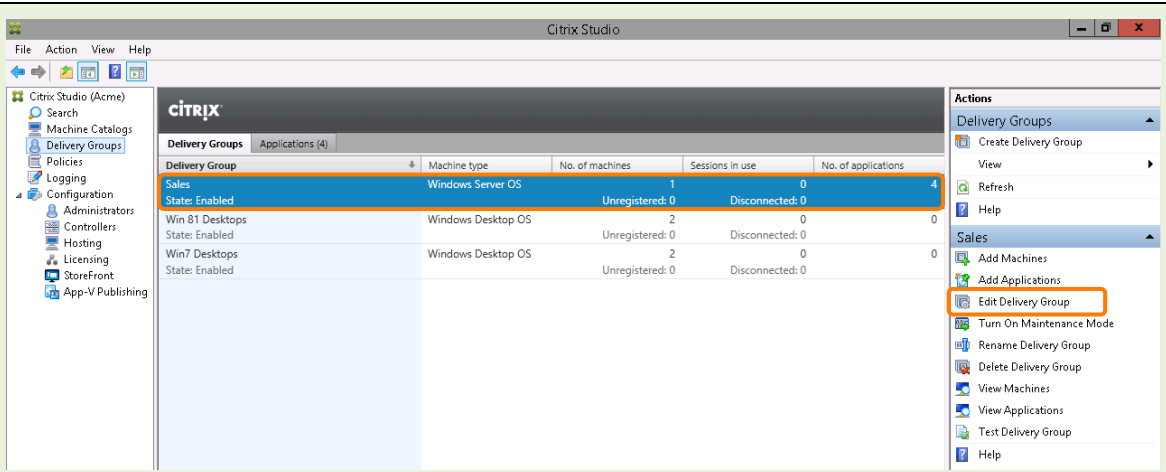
Citrix Studio

File Action View Help

Citrix Studio (Acme)
Search
Machine Catalogs
Delivery Groups
Policies
Logging
Configuration
Administrators
Controllers
Hosting
Licensing
StoreFront
App-V Publishing

CITRIX

Delivery Groups | Applications (4)

| Delivery Group | Machine type | No. of machines | Sessions in use | No. of applications |
|---|---|---|---|---|
| Sales<br>State: Enabled | Windows Server OS | 1<br>Unregistered: 0 | 0<br>Disconnected: 0 | 4 |
| Win 81 Desktops<br>State: Enabled | Windows Desktop OS | 2<br>Unregistered: 0 | 0<br>Disconnected: 0 | 0 |
| Win7 Desktops<br>State: Enabled | Windows Desktop OS | 2<br>Unregistered: 0 | 0<br>Disconnected: 0 | 0 |

Actions
Delivery Groups
Create Delivery Group
View
Refresh
Help
Sales
Add Machines
Add Applications
Edit Delivery Group
Turn On Maintenance Mode
Rename Delivery Group
Delete Delivery Group
View Machines
View Applications
Test Delivery Group
Help